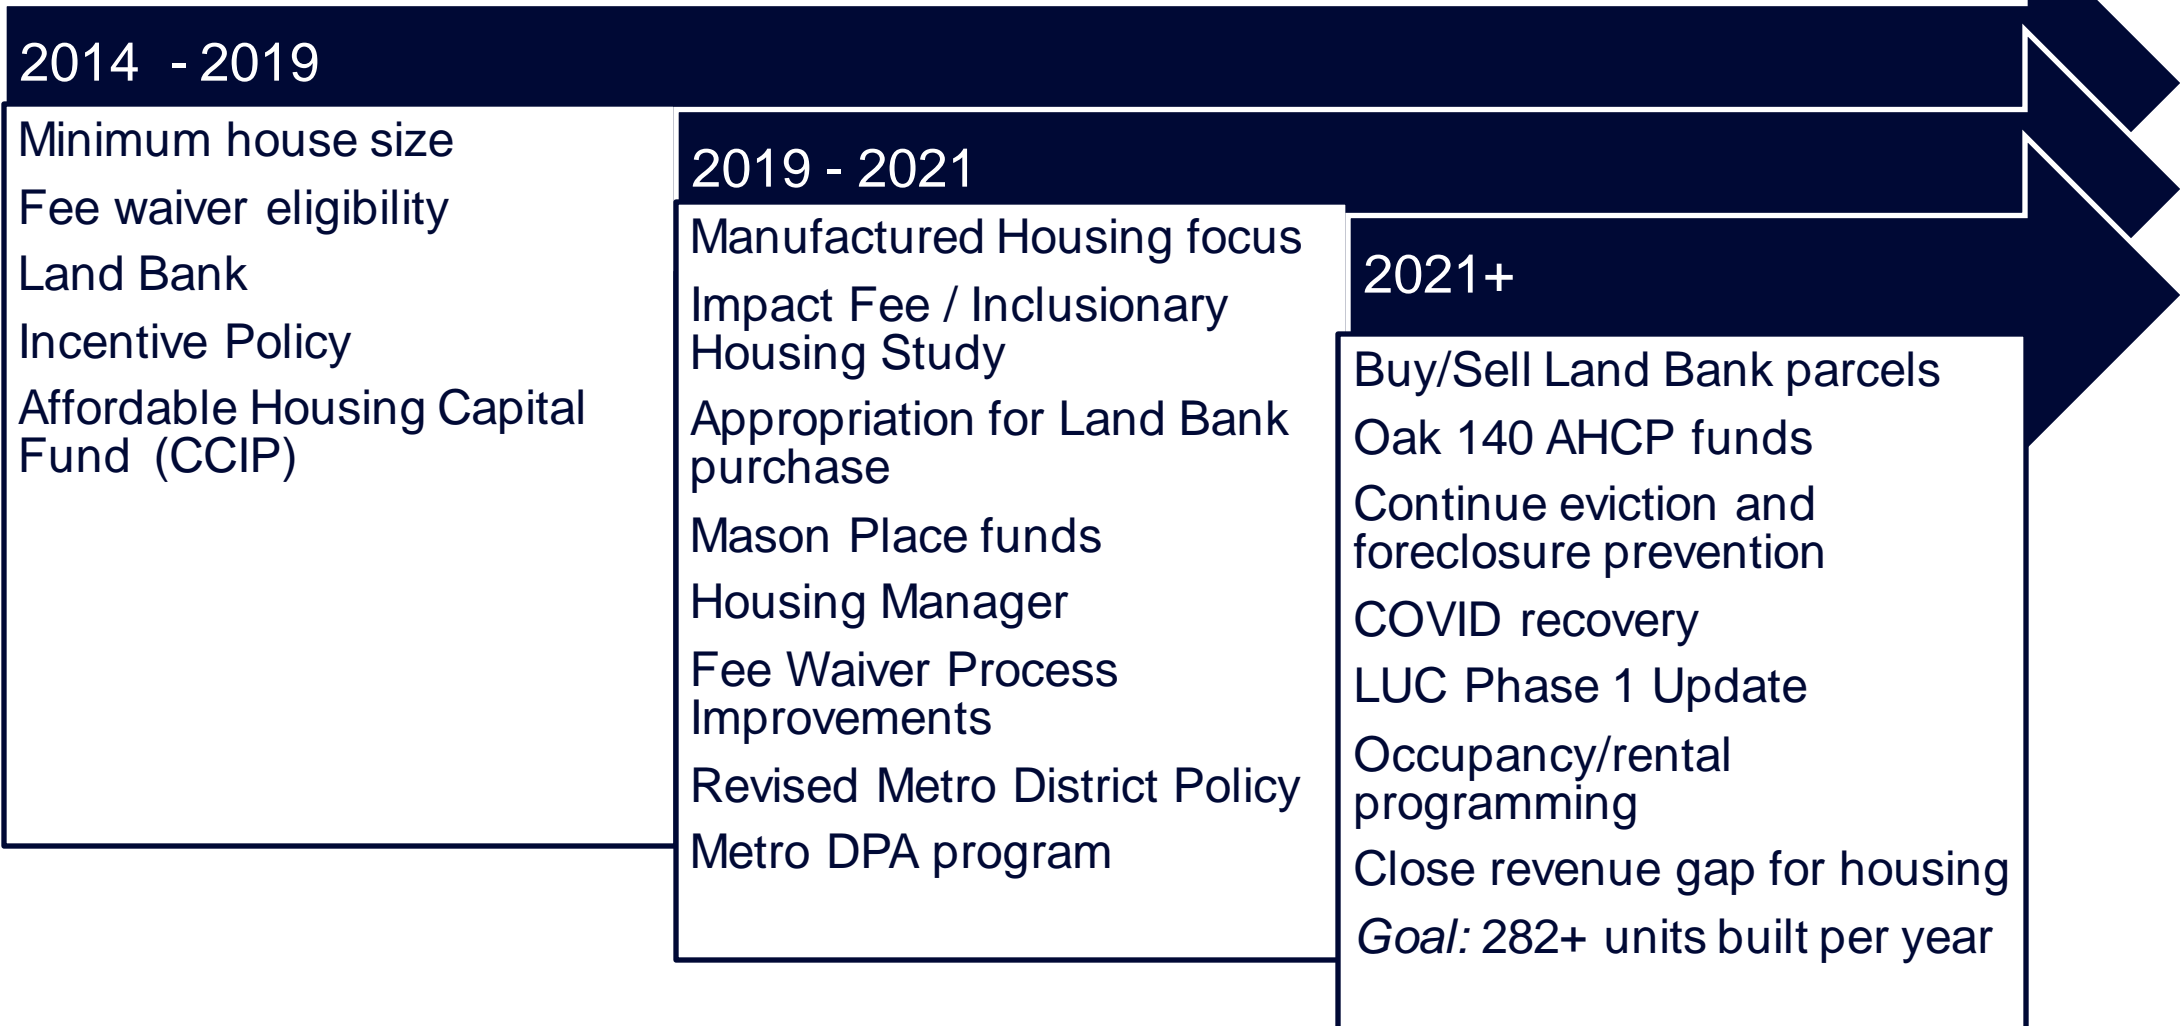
2014 - 2019

Minimum house size

Fee waiver eligibility

Land Bank

Incentive Policy

Affordable Housing Capital Fund (CCIP)

2019 - 2021

Manufactured Housing focus

Impact Fee / Inclusionary Housing Study

Appropriation for Land Bank purchase

Mason Place funds

Housing Manager

Fee Waiver Process Improvements

Revised Metro District Policy

Metro DPA program

2021+

Buy/Sell Land Bank parcels

Oak 140 AHCP funds

Continue eviction and foreclosure prevention

COVID recovery

LUC Phase 1 Update

Occupancy/rental programming

Close revenue gap for housing

*Goal:* 282+ units built per year